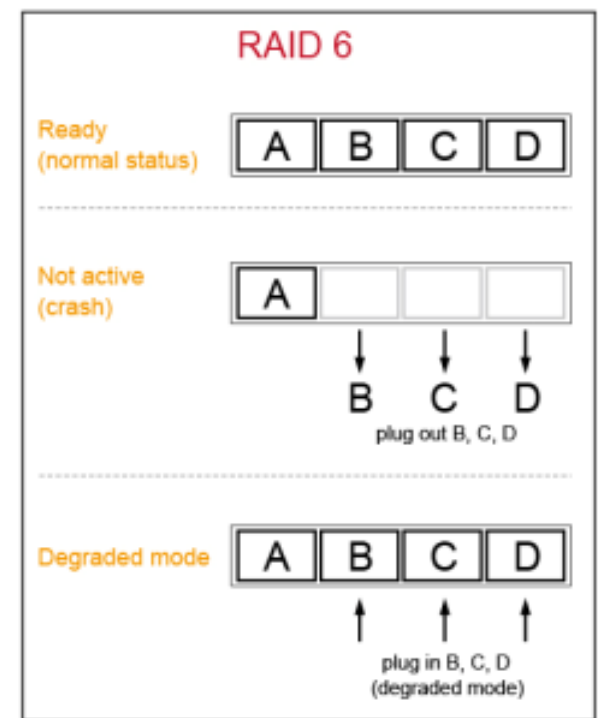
RAID 6

Ready
(normal status)

| A | B | C | D |
|---|---|---|---|

Not active
(crash)

| A | | | |
|---|---|---|---|

B C D
plug out B, C, D

Degraded mode

| A | B | C | D |
|---|---|---|---|

plug in B, C, D
(degraded mode)